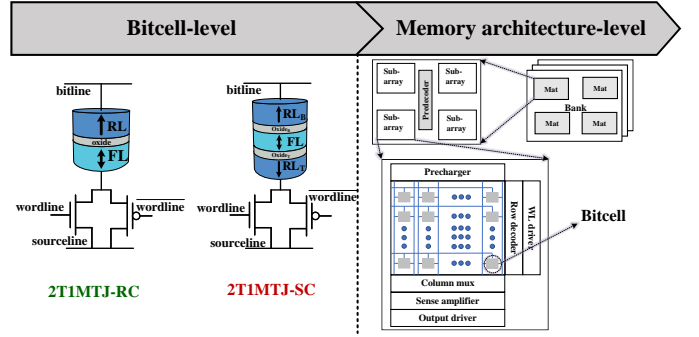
Bitcell-level

Memory architecture-level

bitline

RL

oxide

FL

wordline

$\overline{\text{wordline}}$

sourceline

2T1MTJ-RC

bitline

$RL_B$

$Oxide_B$

FL

$Oxide_T$

$RL_T$

wordline

$\overline{\text{wordline}}$

sourceline

2T1MTJ-SC

Sub-array

Predecoder

Sub-array

Sub-array

Sub-array

Mat

Mat

Bank

Mat

Mat

Precharger

Row decoder

WL driver

Bitcell

Column mux

Sense amplifier

Output driver